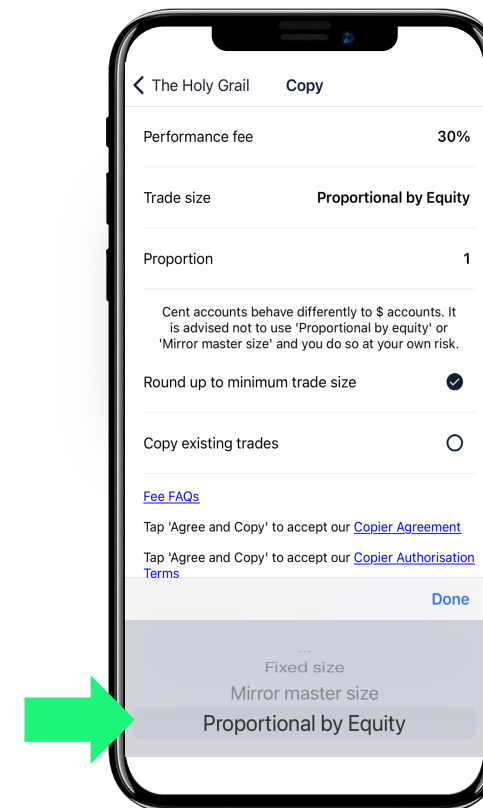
< The Holy Grail Copy

Performance fee 30%

Trade size Proportional by Equity

Proportion 1

Cent accounts behave differently to $ accounts. It is advised not to use 'Proportional by equity' or 'Mirror master size' and you do so at your own risk.

Round up to minimum trade size

Copy existing trades

Fee FAQs

Tap 'Agree and Copy' to accept our Copier Agreement

Tap 'Agree and Copy' to accept our Copier Authorisation Terms

Done

...

Fixed size

Mirror master size

Proportional by Equity